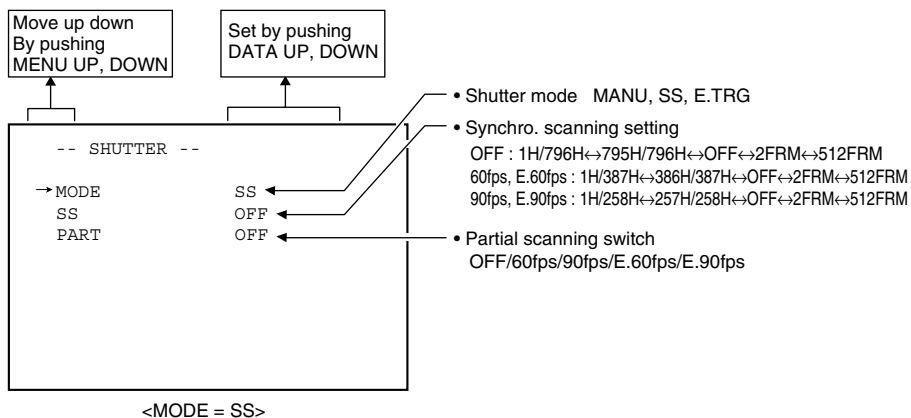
Move up down
By pushing
MENU UP, DOWN

Set by pushing
DATA UP, DOWN

-- SHUTTER --

→ MODE SS
SS OFF
PART OFF

• Shutter mode MANU, SS, E.TRG

• Synchro. scanning setting
OFF : 1H/796H↔795H/796H↔OFF↔2FRM↔512FRM
60fps, E.60fps : 1H/387H↔386H/387H↔OFF↔2FRM↔512FRM
90fps, E.90fps : 1H/258H↔257H/258H↔OFF↔2FRM↔512FRM

• Partial scanning switch
OFF/60fps/90fps/E.60fps/E.90fps

<MODE = SS>